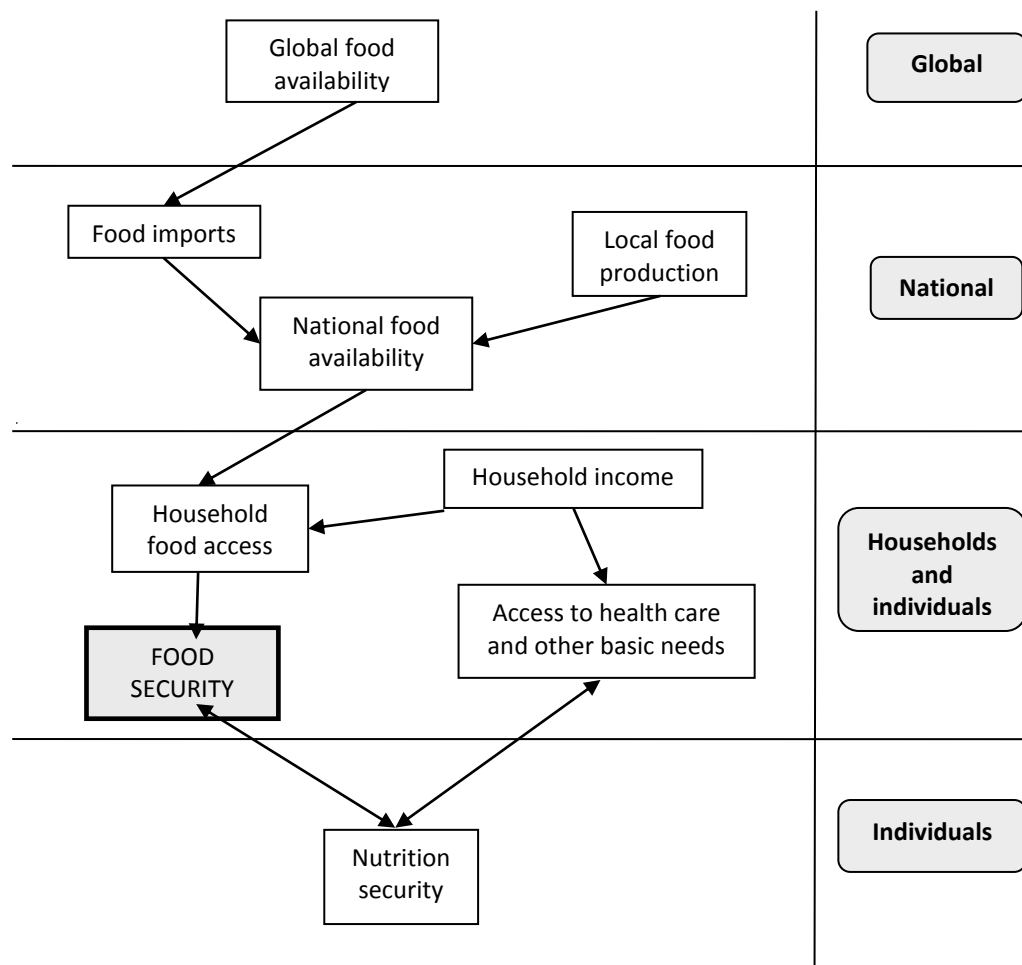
Global food availability

Global

Food imports

Local food production

National food availability

National

Household income

Household food access

Households and individuals

Access to health care and other basic needs

FOOD SECURITY

Nutrition security

Individuals